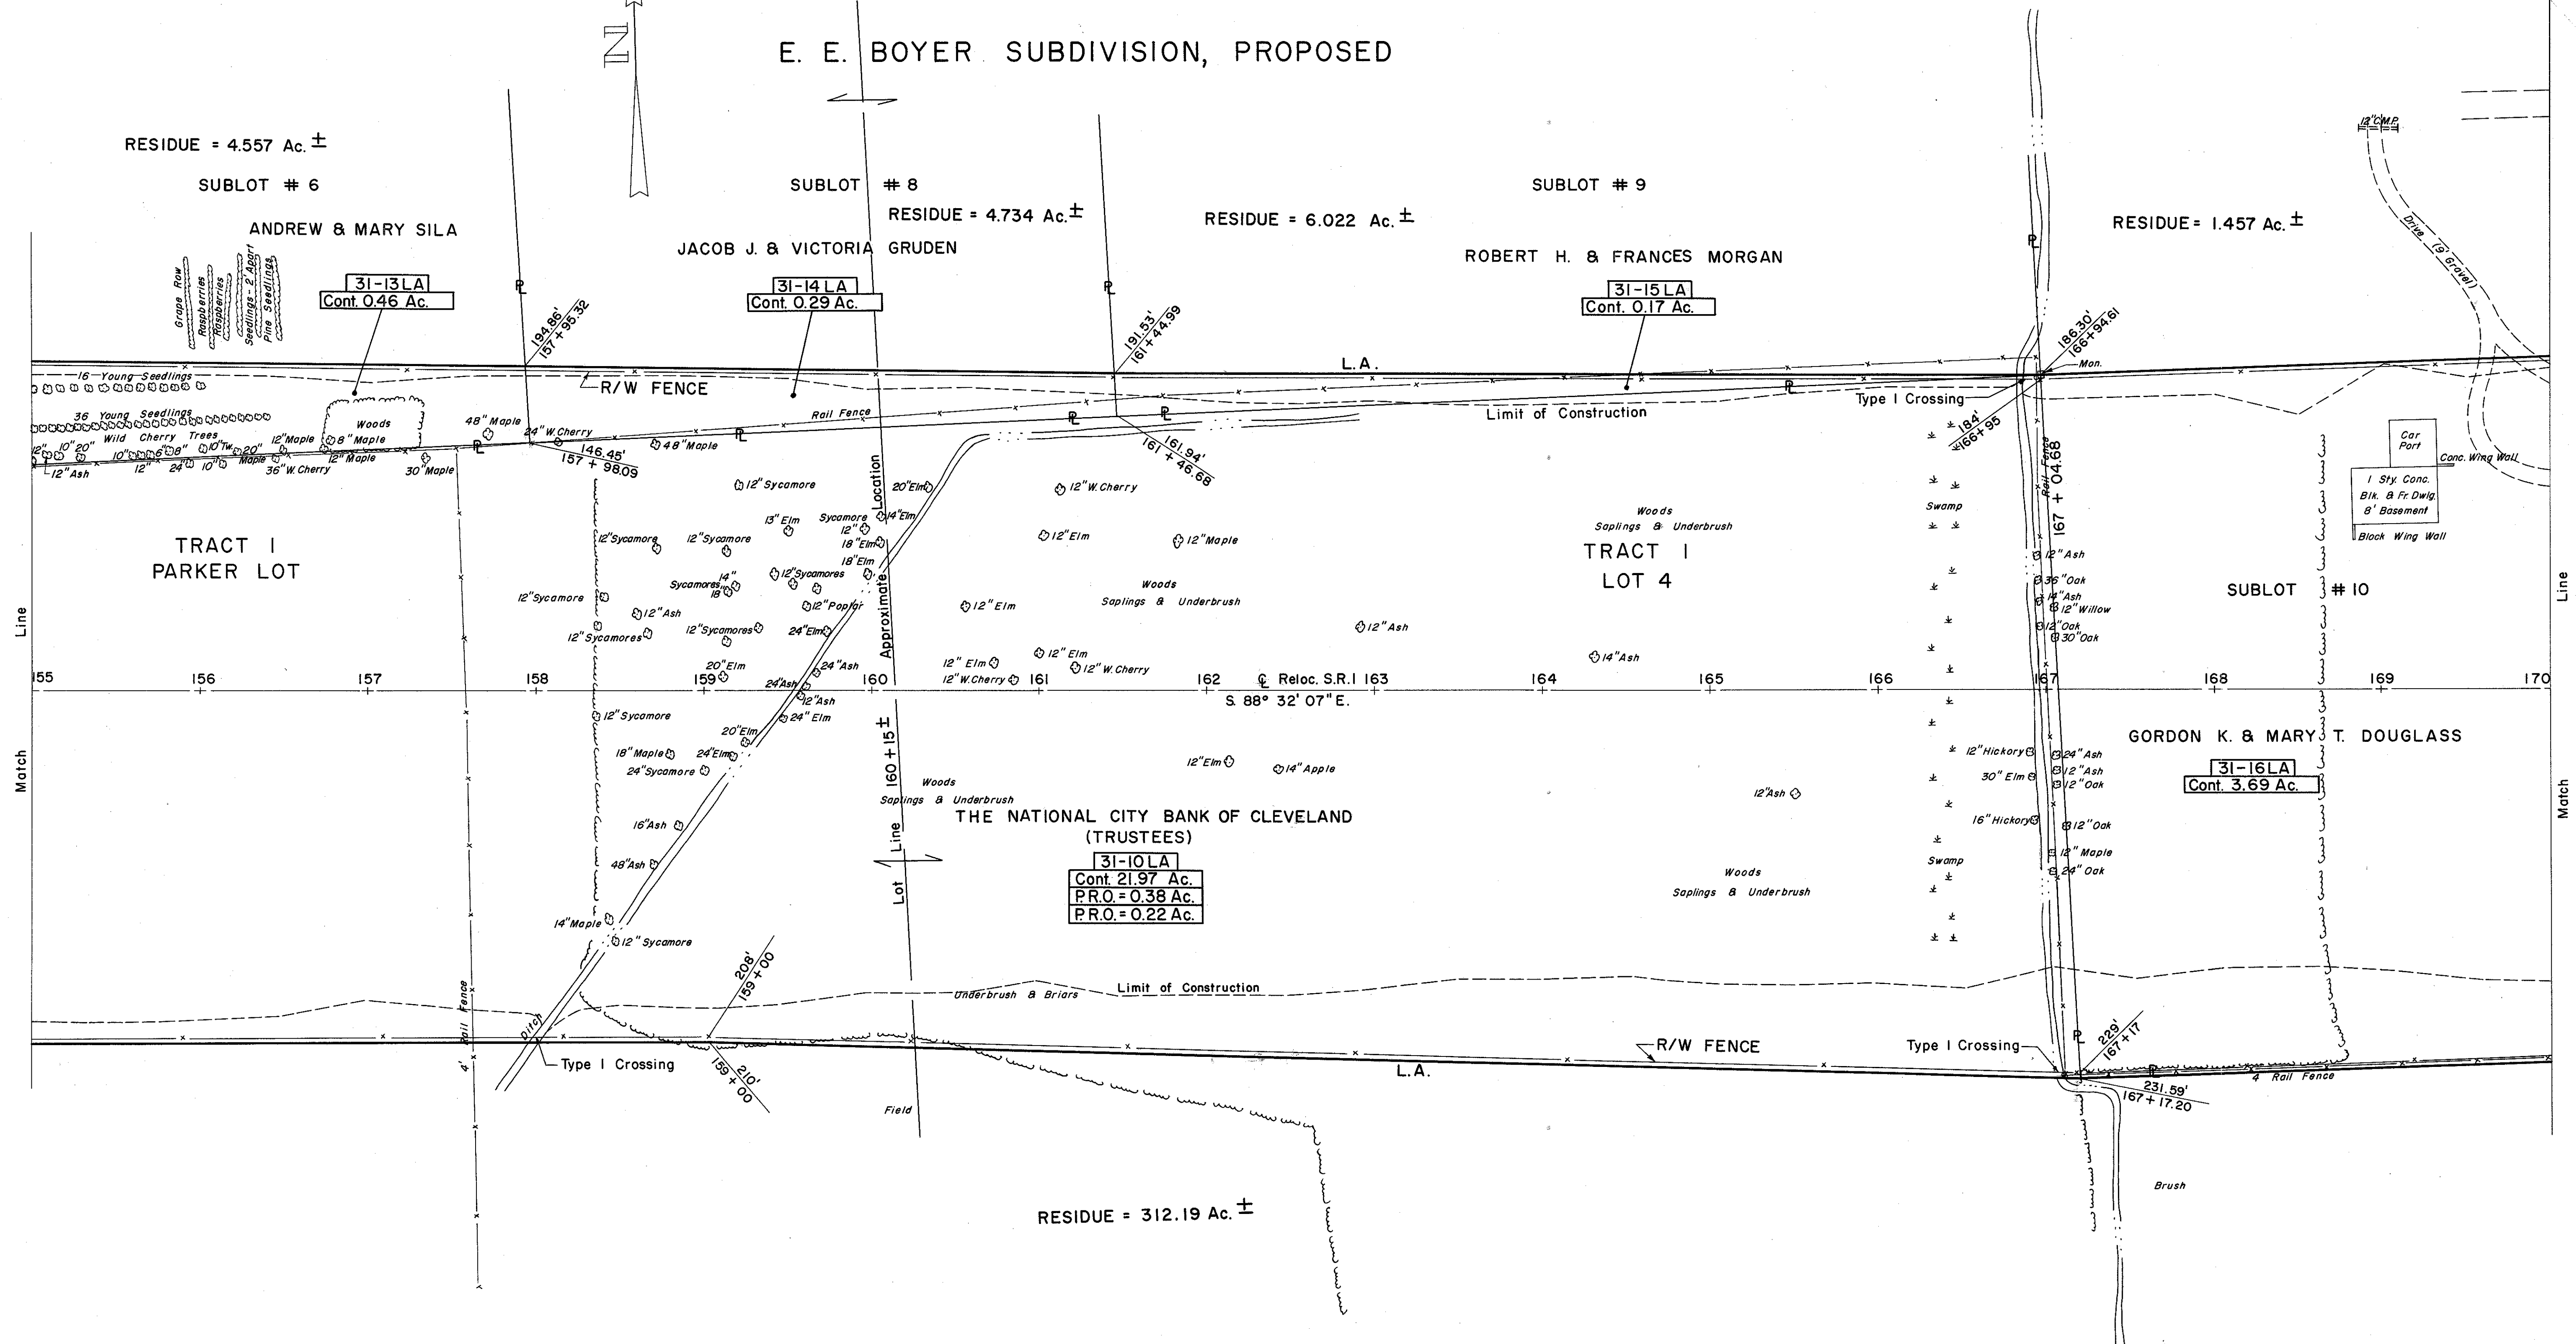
N

E. E. BOYER SUBDIVISION, PROPOSED

RESIDUE = 4.557 Ac. ±

SUBLOT # 6

ANDREW & MARY SILA

31-13 LA
Cont. 0.46 Ac.

SUBLOT # 8

RESIDUE = 4.734 Ac. ±

JACOB J. & VICTORIA GRUDEN

31-14 LA
Cont. 0.29 Ac.

RESIDUE = 6.022 Ac. ±

SUBLOT # 9

ROBERT H. & FRANCES MORGAN

31-15 LA
Cont. 0.17 Ac.

RESIDUE = 1.457 Ac. ±

12" C.M.P.

Drive (9' Gravel)

Grape Row
Raspberries
Raspberries
Seedlings - 2' Apart
Pine Seedlings

194.86'
157 + 95.32

191.53'
161 + 44.99

186.30'
166 + 94.61

Mon.

L.A.

R/W FENCE

16 Young Seedlings

36 Young Seedlings

Wild Cherry Trees

Woods

8" Maple

12" Maple

12" Maple

48" Maple

24" W. Cherry

146.45'
157 + 98.09

48" Maple

Rail Fence

Limit of Construction

Type I Crossing

161.94'
161 + 46.68

184'
166 + 95

12" 10" 20"
12" Ash
10" 6" 8"
12" 24" 10"
10" Tw. 20"
Maple
36" W. Cherry
30" Maple

12" Sycamore

20" Elm

12" W. Cherry

Woods
Saplings & Underbrush

Car Port

Conc. Wing Wall

1 Sty. Conc. Blk. & Fr. Dwlg. 8' Basement

Block Wing Wall

Swamp

Rail Fence

167 + 04.68

TRACT I
PARKER LOT

12" Sycamore
12" Sycamore

13" Elm
Sycamore
12"
14" Elm
18" Elm
18" Elm

12" Elm

12" Maple

TRACT I
LOT 4

12" Ash
36" Oak
14" Ash
12" Willow
12" Oak
30" Oak

SUBLOT # 10

Sycamores 14"
18"

12" Sycamores

Location

Woods
Saplings & Underbrush

12" Sycamore

12" Ash

12" Poplar

12" Elm

12" Ash

12" Sycamores

12" Sycamores

24" Elm

Approximate

12" Elm

14" Ash

20" Elm

24" Ash

12" Elm

12" W. Cherry

12" W. Cherry

155 156 157 158 159 160 161 162 163 164 165 166 167 168 169 170

24" Ash

12" Ash

℄ Reloc. S.R. 1

S. 88° 32' 07" E.

Line
Match

Line
Match

12" Sycamore

24" Elm

160 + 15 ±

GORDON K. & MARY T. DOUGLASS

31-16 LA
Cont. 3.69 Ac.

18" Maple
24" Elm

20" Elm

24" Sycamore

12" Elm

14" Apple

12" Hickory

24" Ash

30" Elm

12" Ash

12" Oak

Woods
Saplings & Underbrush

12" Ash

16" Ash

THE NATIONAL CITY BANK OF CLEVELAND
(TRUSTEES)

16" Hickory

12" Oak

31-10 LA
Cont. 21.97 Ac.
P.R.O. = 0.38 Ac.
P.R.O. = 0.22 Ac.

Lot Line

12" Maple
24" Oak

Swamp

48" Ash

Woods
Saplings & Underbrush

14" Maple

12" Sycamore

208'
159 + 00

Underbrush & Briars

Limit of Construction

4' Rail Fence

Ditch

Type I Crossing

210'
159 + 00

R/W FENCE

Type I Crossing

229'
167 + 17

L.A.

4 Rail Fence

231.59'
167 + 17.20

Field

Brush

RESIDUE = 312.19 Ac. ±